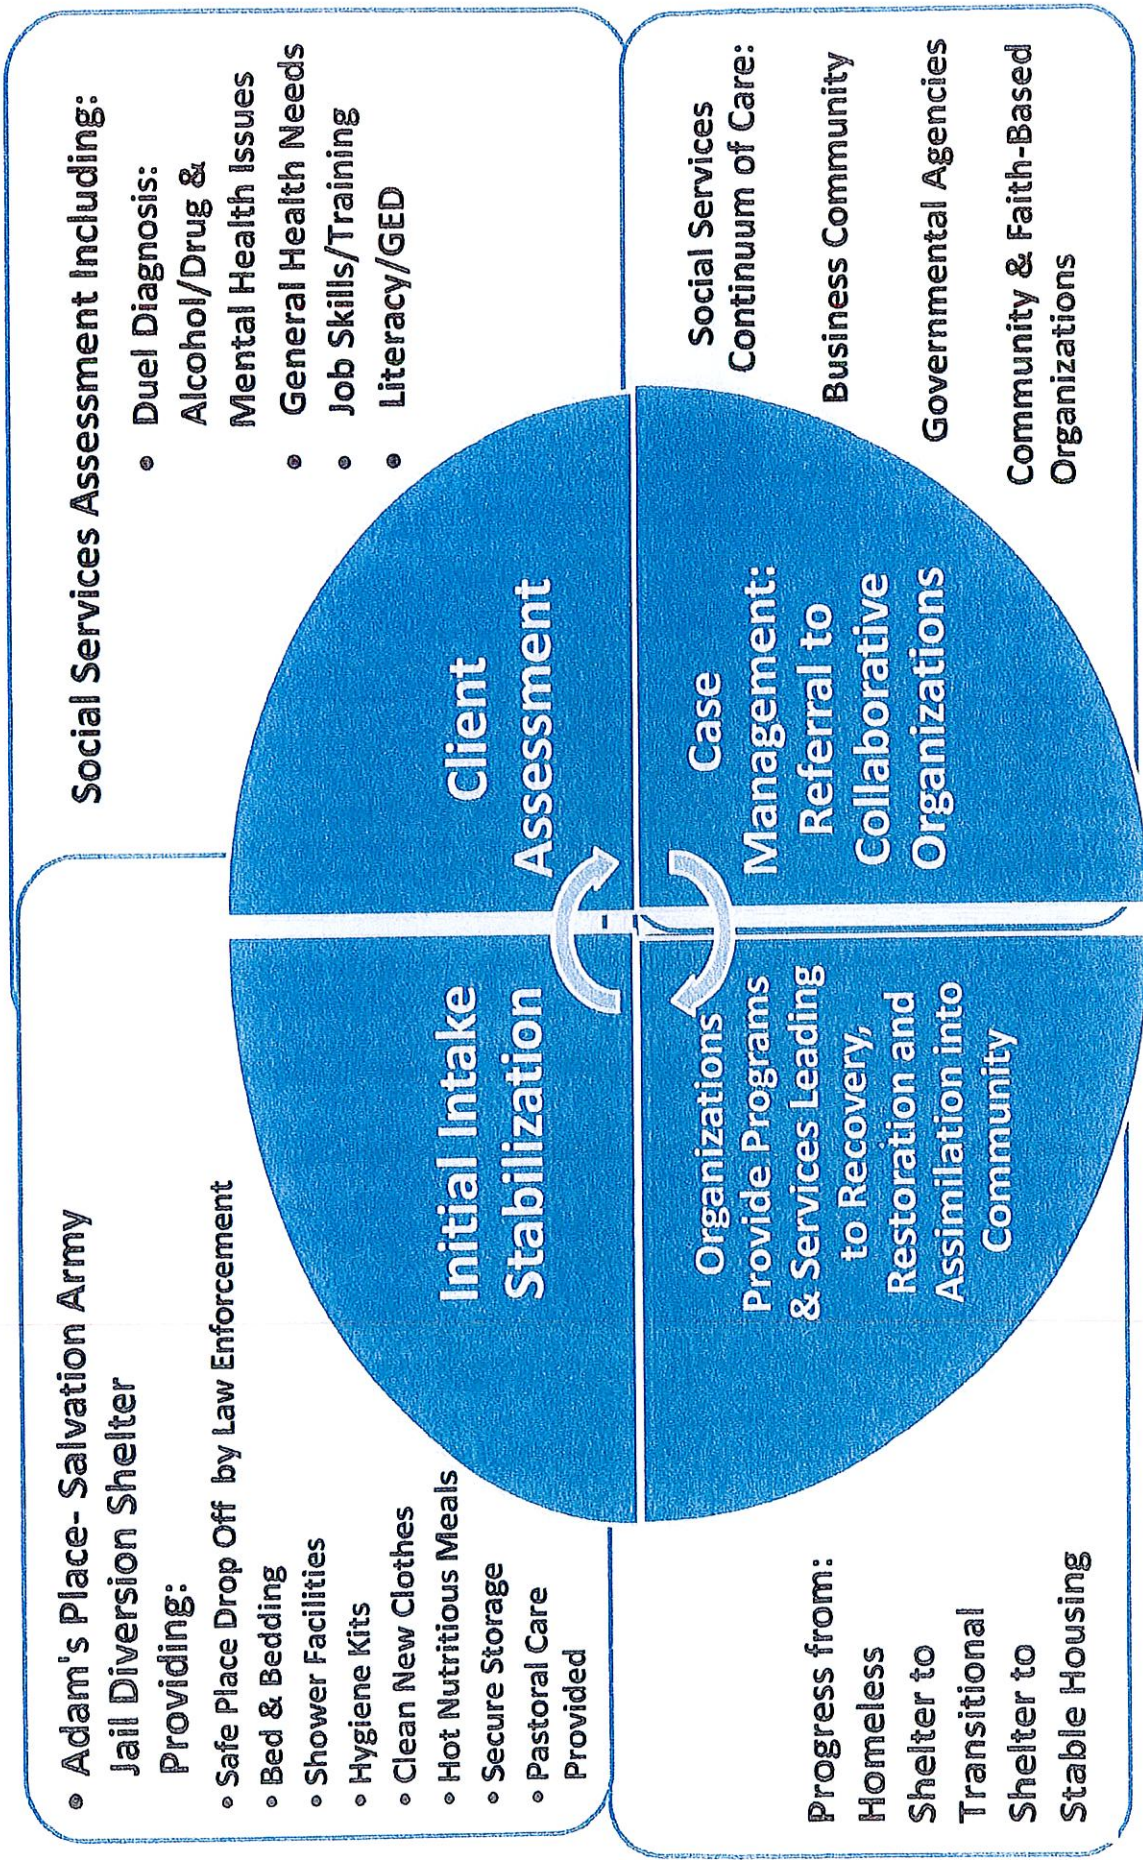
• Adam's Place- Salvation Army Jail Diversion Shelter Providing:
• Safe Place Drop Off by Law Enforcement
• Bed & Bedding
• Shower Facilities
• Hygiene Kits
• Clean New Clothes
• Hot Nutritious Meals
• Secure Storage
• Pastoral Care Provided

Social Services Assessment Including:
• Duel Diagnosis: Alcohol/Drug & Mental Health Issues
• General Health Needs
• Job Skills/Training
• Literacy/GED

Initial Intake Stabilization

Client Assessment

Organizations Provide Programs & Services Leading to Recovery, Restoration and Assimilation into Community

Case Management: Referral to Collaborative Organizations

Progress from: Homeless Shelter to Transitional Shelter to Stable Housing

Social Services Continuum of Care:

Business Community

Governmental Agencies

Community & Faith-Based Organizations